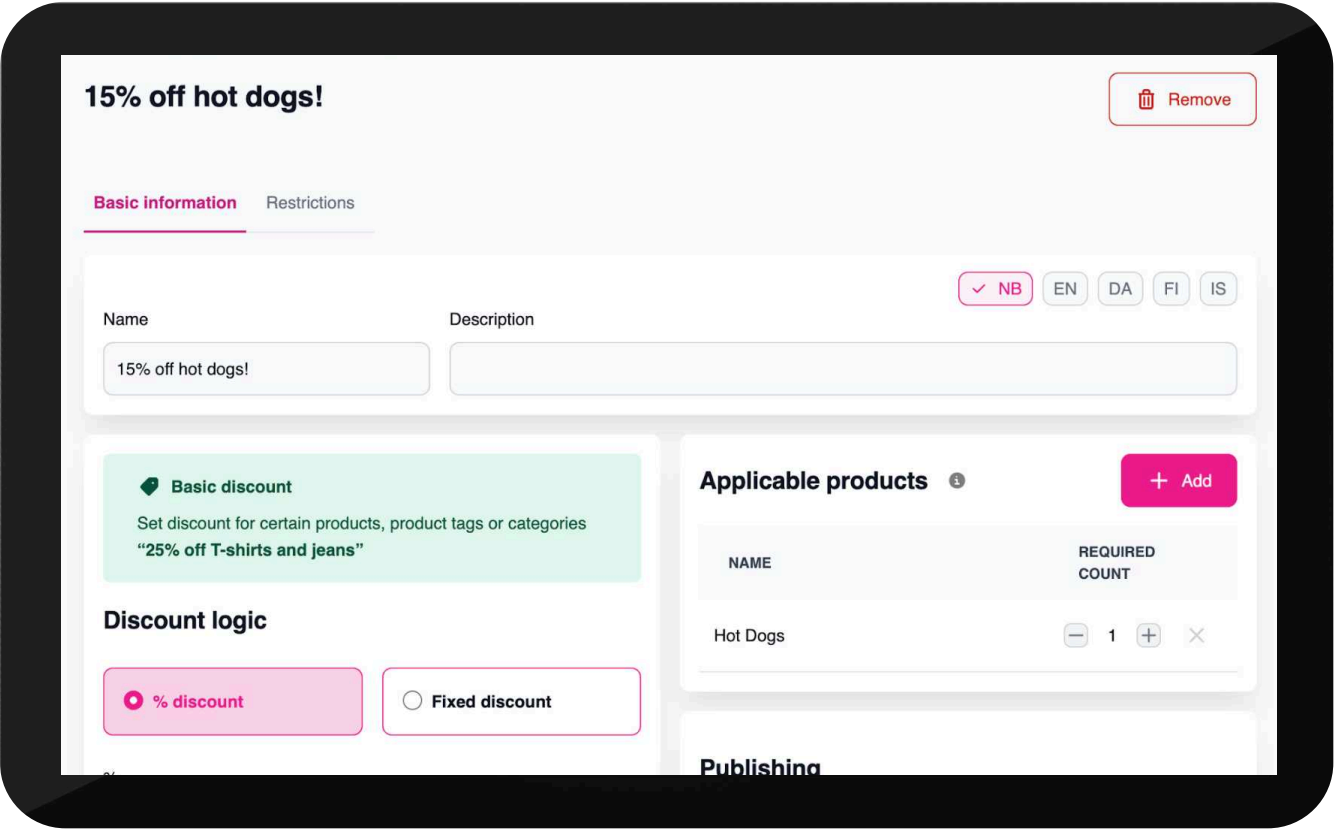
15% off hot dogs!

Remove

Basic information

Restrictions

NB EN DA FI IS

Name

Description

15% off hot dogs!

Basic discount

Set discount for certain products, product tags or categories
"25% off T-shirts and jeans"

Discount logic

% discount

Fixed discount

Applicable products

Add

| NAME | REQUIRED COUNT |
|---|---|
| Hot Dogs | 1 |

Publishing